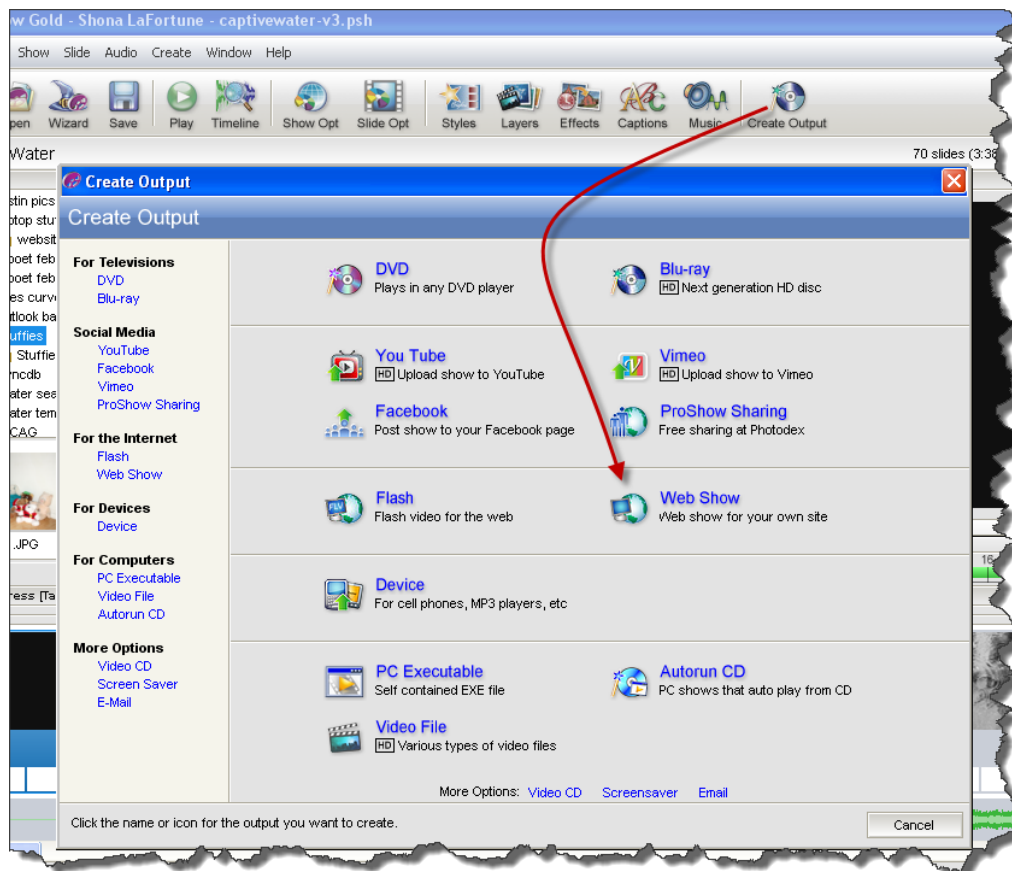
w Gold - Shona LaFortune - captivewater-v3.psh

Show Slide Audio Create Window Help

pen Wizard Save Play Timeline Show Opt Slide Opt Styles Layers Effects Captions Music Create Output

Water

70 slides (3:38

stin pics
otop stu
websit
poet feb
poet feb
es curv
tlook ba
uffies
Stuffie
ncdb
ater sea
ater tem
CAG

.JPG

ress [Ta

Create Output

Create Output

For Televisions
DVD
Blu-ray

Social Media
YouTube
Facebook
Vimeo
ProShow Sharing

For the Internet
Flash
Web Show

For Devices
Device

For Computers
PC Executable
Video File
Autorun CD

More Options
Video CD
Screen Saver
E-Mail

DVD
Plays in any DVD player

Blu-ray
HD Next generation HD disc

You Tube
HD Upload show to YouTube

Vimeo
HD Upload show to Vimeo

Facebook
Post show to your Facebook page

ProShow Sharing
Free sharing at Photodex

Flash
Flash video for the web

Web Show
Web show for your own site

Device
For cell phones, MP3 players, etc

PC Executable
Self contained EXE file

Autorun CD
PC shows that auto play from CD

Video File
HD Various types of video files

More Options: Video CD Screensaver Email

Click the name or icon for the output you want to create.

Cancel